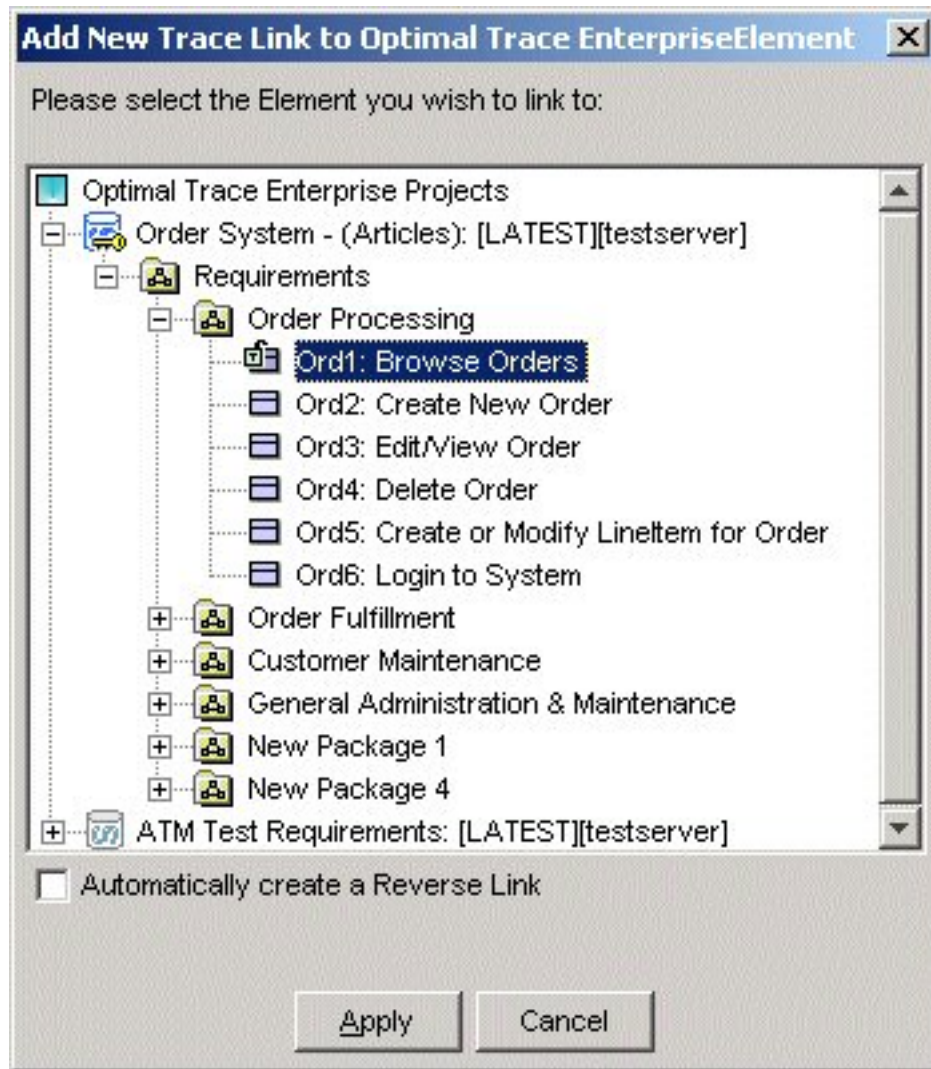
Add New Trace Link to Optimal Trace EnterpriseElement

Please select the Element you wish to link to:

Optimal Trace Enterprise Projects
Order System - (Articles): [LATEST][testserver]
Requirements
Order Processing
Ord1: Browse Orders
Ord2: Create New Order
Ord3: Edit/View Order
Ord4: Delete Order
Ord5: Create or Modify LineItem for Order
Ord6: Login to System
Order Fulfillment
Customer Maintenance
General Administration & Maintenance
New Package 1
New Package 4
ATM Test Requirements: [LATEST][testserver]

Automatically create a Reverse Link

Apply
Cancel